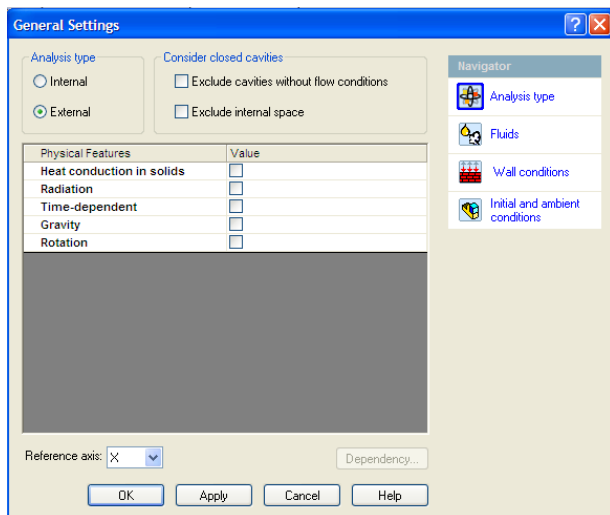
General Settings

Analysis type
Internal
External

Consider closed cavities
Exclude cavities without flow conditions
Exclude internal space

| Physical Features | Value |
|---|---|
| Heat conduction in solids | |
| Radiation | |
| Time-dependent | |
| Gravity | |
| Rotation | |

Reference axis: X

Dependency...

OK Apply Cancel Help

Navigator
Analysis type
Fluids
Wall conditions
Initial and ambient conditions